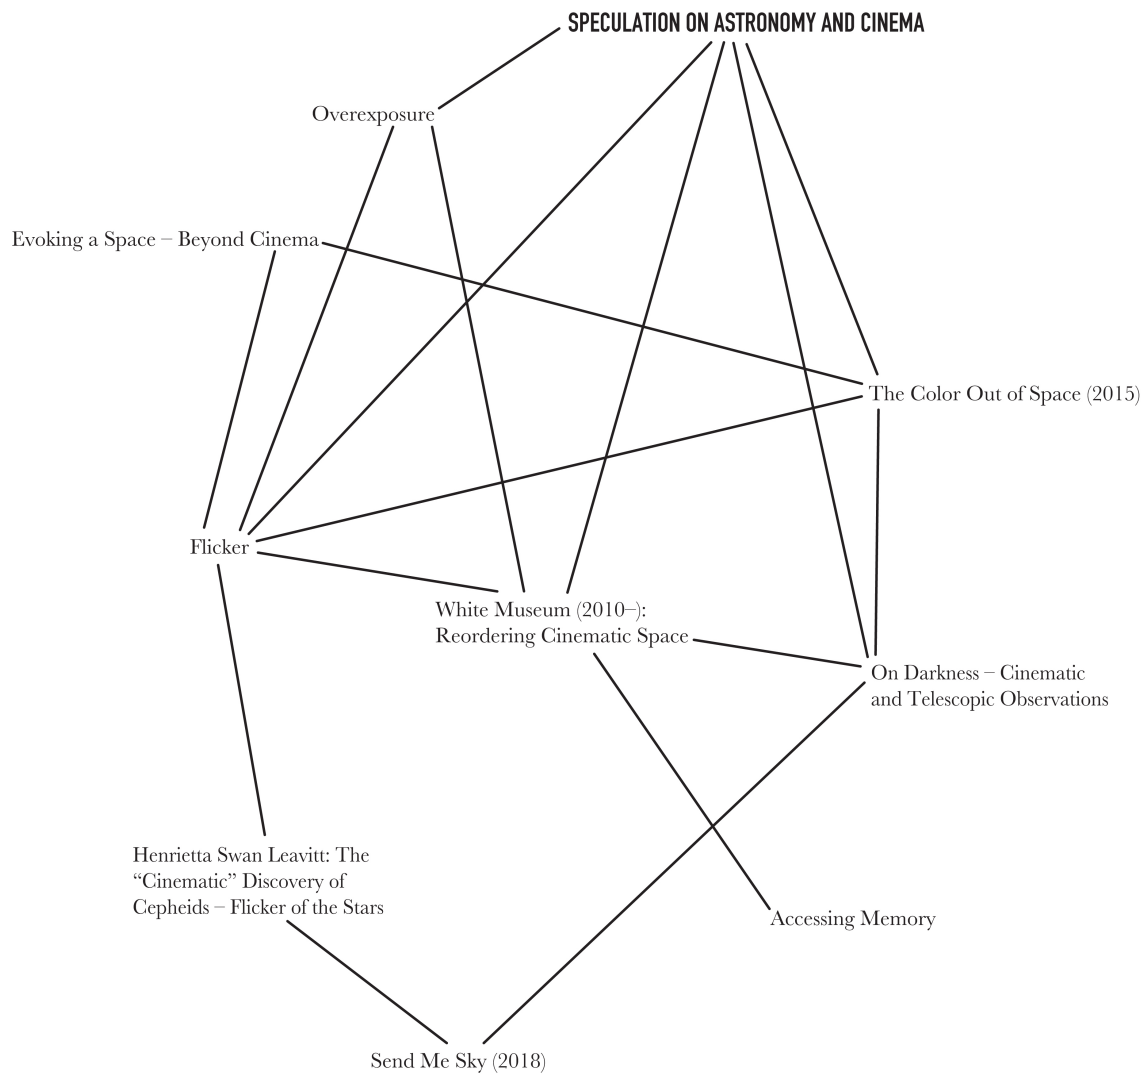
SPECULATION ON ASTRONOMY AND CINEMA

Overexposure

Evoking a Space – Beyond Cinema

The Color Out of Space (2015)

Flicker

White Museum (2010–): Reordering Cinematic Space

On Darkness – Cinematic and Telescopic Observations

Henrietta Swan Leavitt: The "Cinematic" Discovery of Cepheids – Flicker of the Stars

Accessing Memory

Send Me Sky (2018)